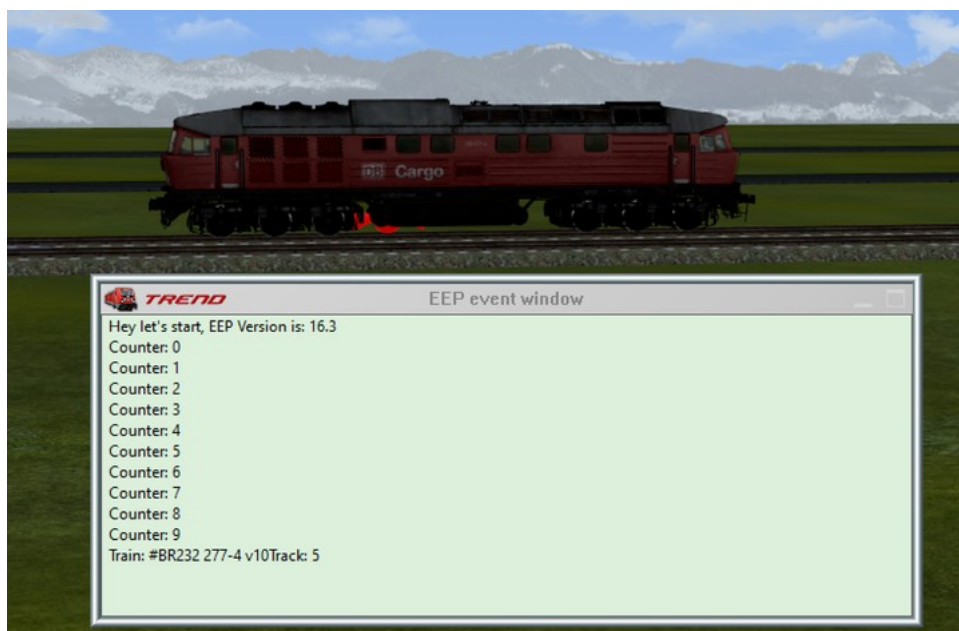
DB Cargo

TREND

EEP event window

Hey let's start, EEP Version is: 16.3
Counter: 0
Counter: 1
Counter: 2
Counter: 3
Counter: 4
Counter: 5
Counter: 6
Counter: 7
Counter: 8
Counter: 9
Train: #BR232 277-4 v10Track: 5